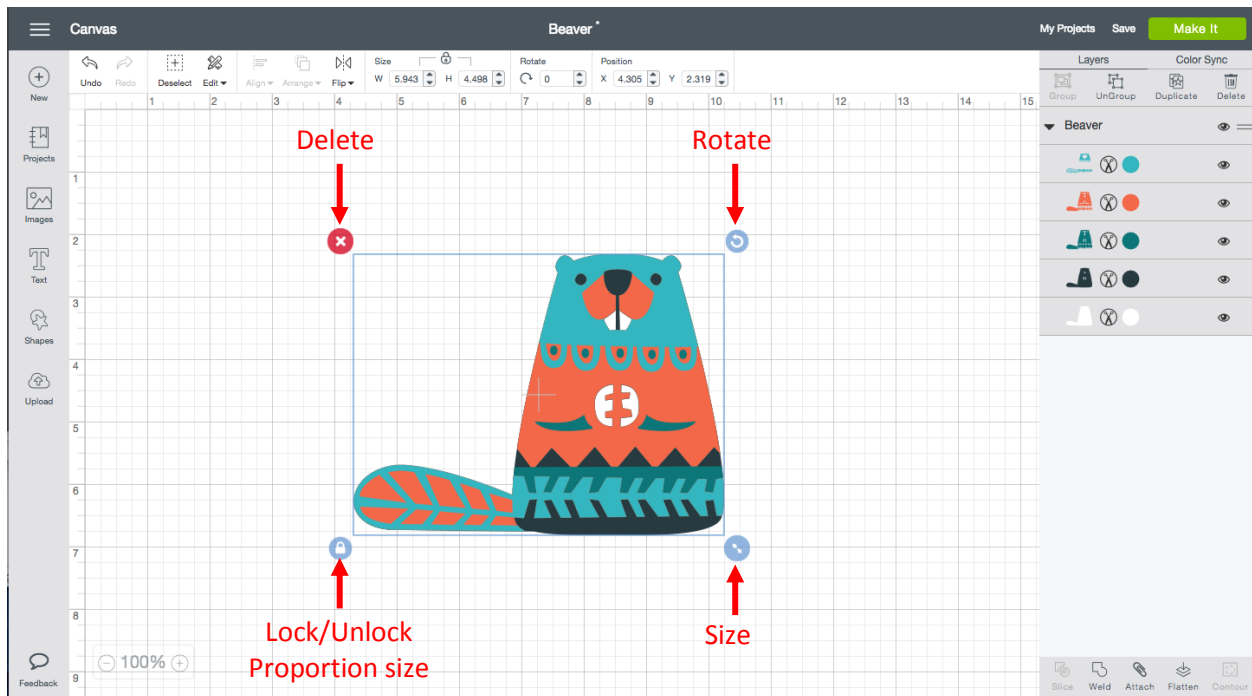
Canvas

Beaver *

My Projects Save Make It

New

Projects

Images

Text

Shapes

Upload

Feedback

Undo Redo Deselect Edit Align Arrange Flip

Size W 5.943 H 4.498

Rotate 0

Position X 4.305 Y 2.319

1 2 3 4 5 6 7 8 9 10 11 12 13 14 15

1 2 3 4 5 6 7 8 9

Delete

Rotate

Lock/Unlock Proportion size

Size

100%

Layers Color Sync

Group UnGroup Duplicate Delete

Beaver

Slice Weld Attach Flatten Contour